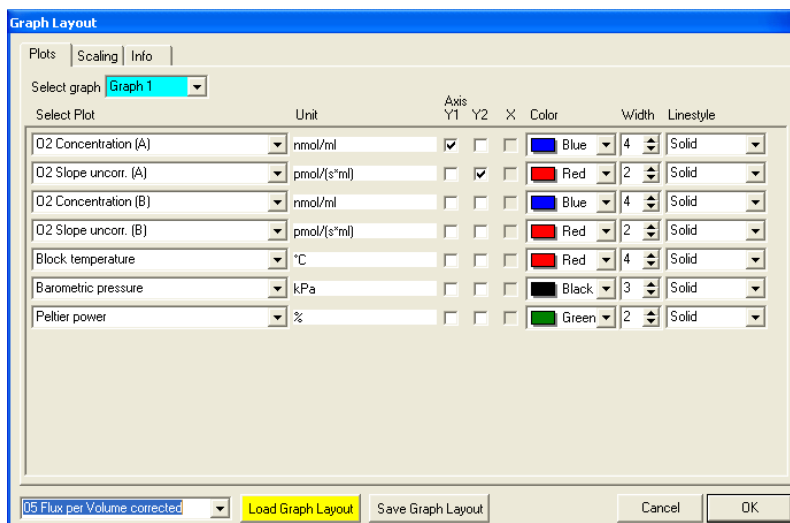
Graph Layout

Plots | Scaling | Info

Select graph Graph 1

| Select Plot | Unit | Axis Y1 | Y2 | X | Color | Width | Linestyle |
|---|---|---|---|---|---|---|---|
| O2 Concentration (A) | nmol/ml | ☑ | ☐ | ☐ | Blue | 4 | Solid |
| O2 Slope uncorr. (A) | pmol/(s*ml) | ☐ | ☑ | ☐ | Red | 2 | Solid |
| O2 Concentration (B) | nmol/ml | ☐ | ☐ | ☐ | Blue | 4 | Solid |
| O2 Slope uncorr. (B) | pmol/(s*ml) | ☐ | ☐ | ☐ | Red | 2 | Solid |
| Block temperature | °C | ☐ | ☐ | ☐ | Red | 4 | Solid |
| Barometric pressure | kPa | ☐ | ☐ | ☐ | Black | 3 | Solid |
| Peltier power | % | ☐ | ☐ | ☐ | Green | 2 | Solid |

05 Flux per Volume corrected | Load Graph Layout | Save Graph Layout | Cancel | OK